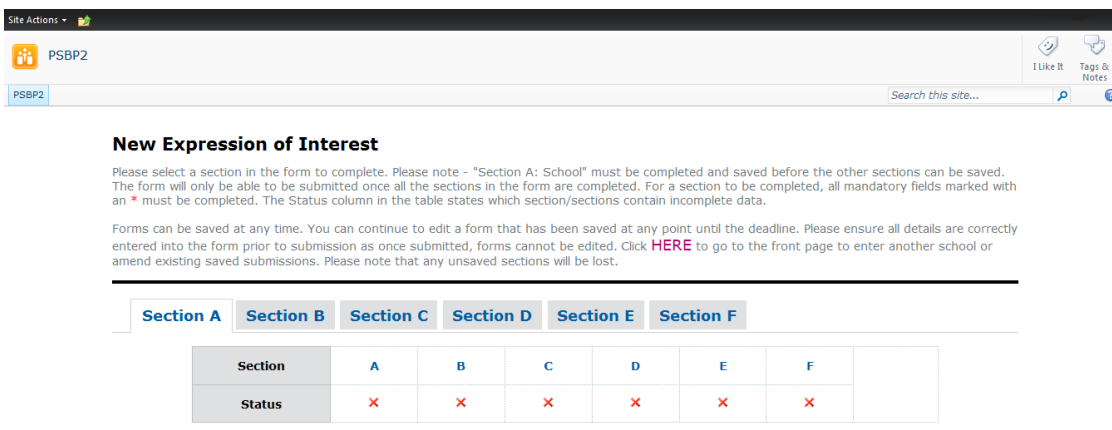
Site Actions

PSBP2

I Like It

Tags & Notes

PSBP2

Search this site...

New Expression of Interest

Please select a section in the form to complete. Please note - "Section A: School" must be completed and saved before the other sections can be saved. The form will only be able to be submitted once all the sections in the form are completed. For a section to be completed, all mandatory fields marked with an * must be completed. The Status column in the table states which section/sections contain incomplete data.

Forms can be saved at any time. You can continue to edit a form that has been saved at any point until the deadline. Please ensure all details are correctly entered into the form prior to submission as once submitted, forms cannot be edited. Click HERE to go to the front page to enter another school or amend existing saved submissions. Please note that any unsaved sections will be lost.

Section A Section B Section C Section D Section E Section F

| Section | A | B | C | D | E | F |
|---|---|---|---|---|---|---|
| Status | ✕ | ✕ | ✕ | ✕ | ✕ | ✕ |